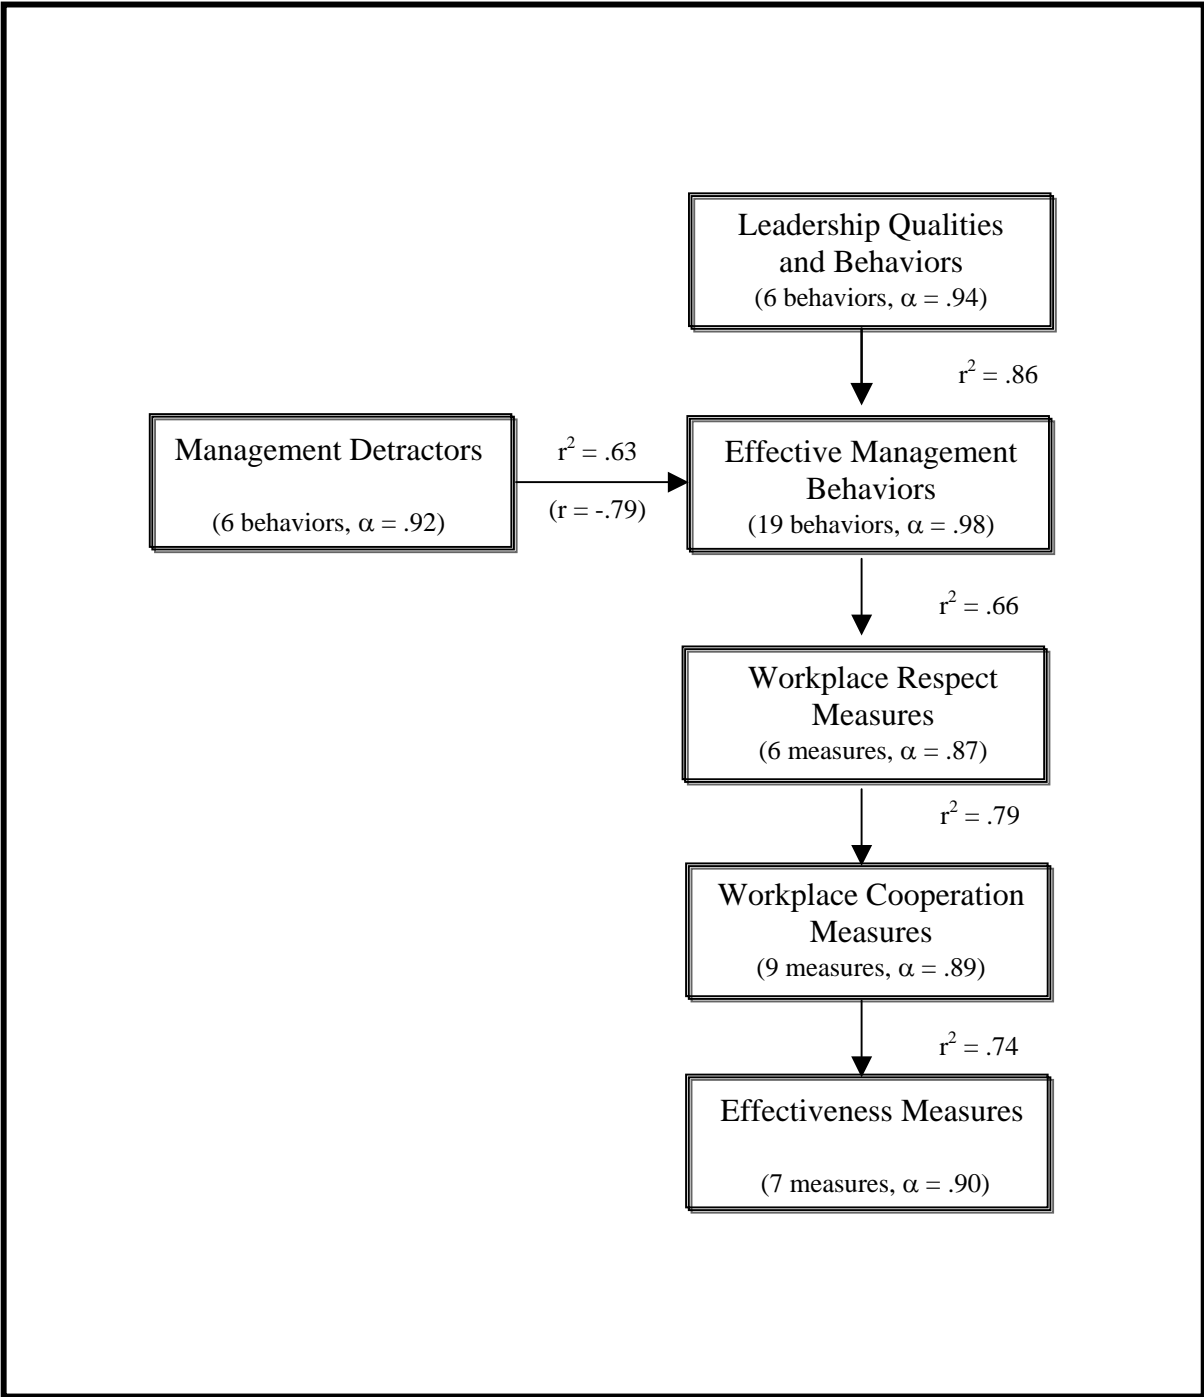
Leadership Qualities and Behaviors
(6 behaviors, $\alpha = .94$)

$r^2 = .86$

Management Detractors

(6 behaviors, $\alpha = .92$)

$r^2 = .63$

($r = -.79$)

Effective Management Behaviors
(19 behaviors, $\alpha = .98$)

$r^2 = .66$

Workplace Respect Measures
(6 measures, $\alpha = .87$)

$r^2 = .79$

Workplace Cooperation Measures
(9 measures, $\alpha = .89$)

$r^2 = .74$

Effectiveness Measures

(7 measures, $\alpha = .90$)